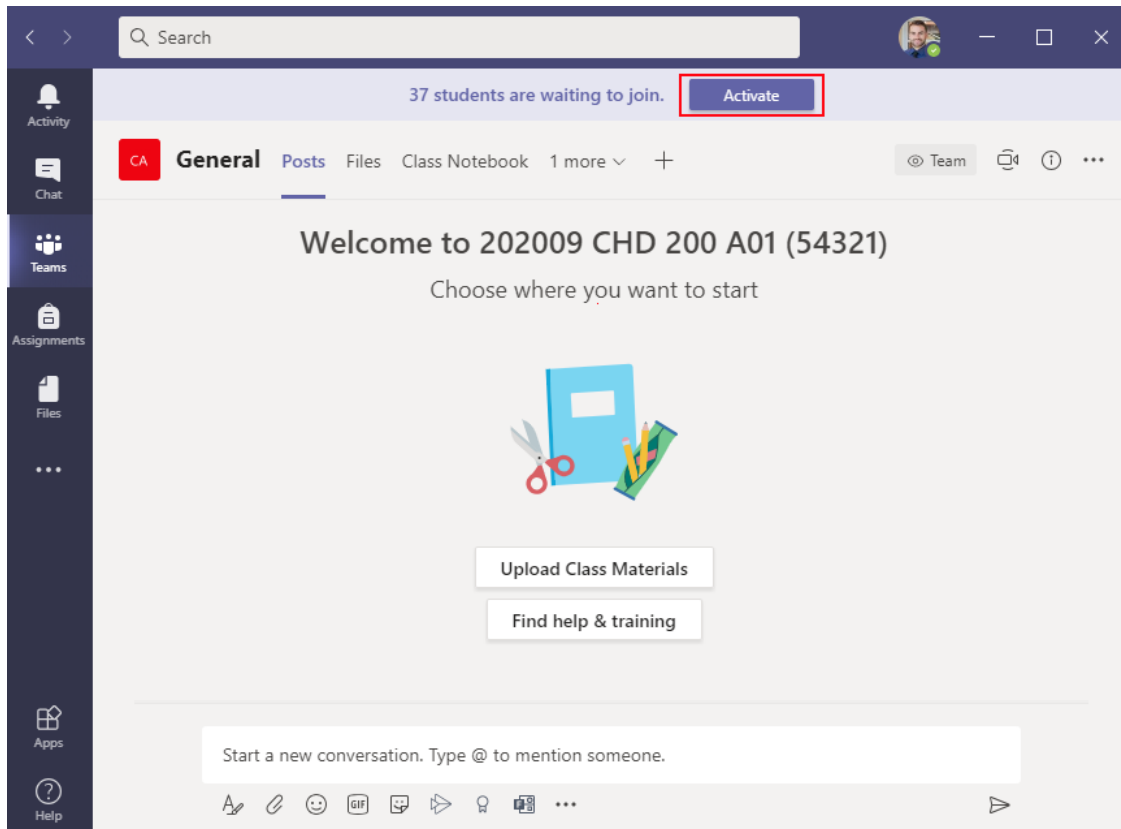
Search

37 students are waiting to join.
Activate

Activity
Chat
Teams
Assignments
Files
...
Apps
Help

CA
General
Posts
Files
Class Notebook
1 more
Team

Welcome to 202009 CHD 200 A01 (54321)

Choose where you want to start

Upload Class Materials

Find help & training

Start a new conversation. Type @ to mention someone.

GIF
...